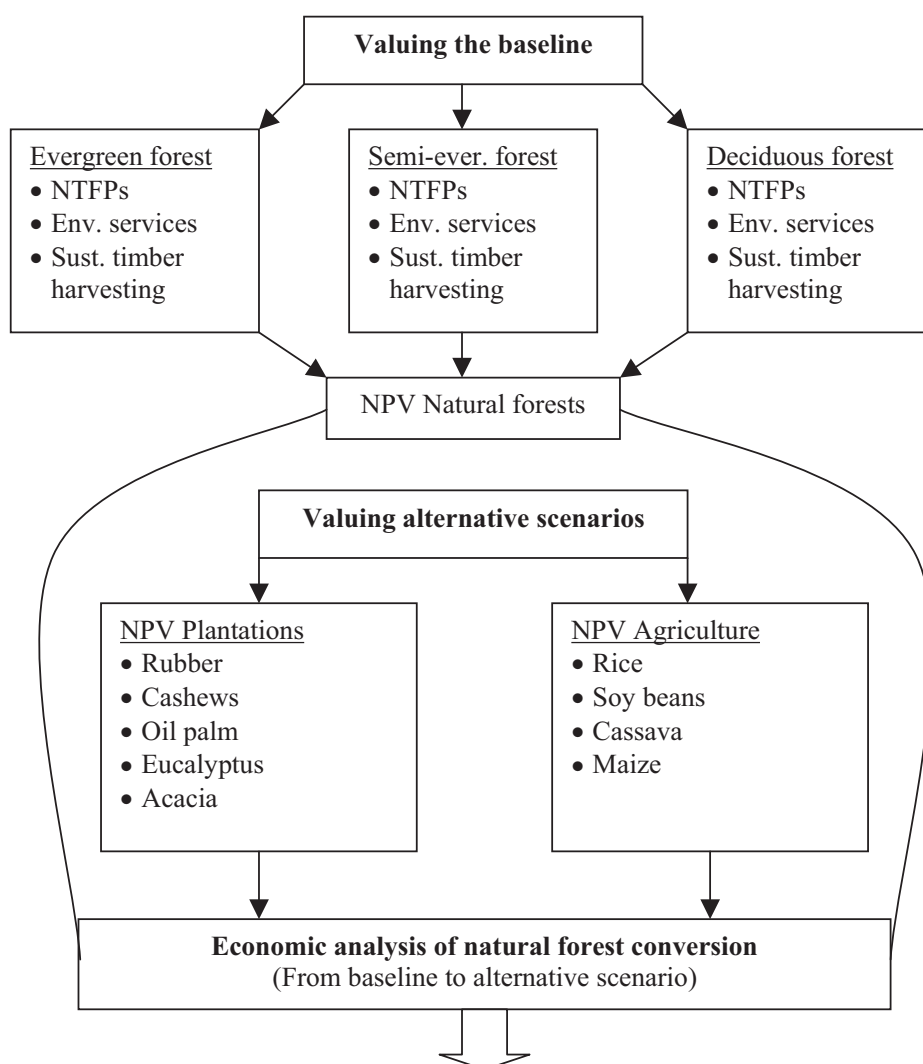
**Valuing the baseline**

Evergreen forest
- NTFPs
- Env. services
- Sust. timber harvesting

Semi-ever. forest
- NTFPs
- Env. services
- Sust. timber harvesting

Deciduous forest
- NTFPs
- Env. services
- Sust. timber harvesting

NPV Natural forests

**Valuing alternative scenarios**

NPV Plantations
- Rubber
- Cashews
- Oil palm
- Eucalyptus
- Acacia

NPV Agriculture
- Rice
- Soy beans
- Cassava
- Maize

**Economic analysis of natural forest conversion**
(From baseline to alternative scenario)